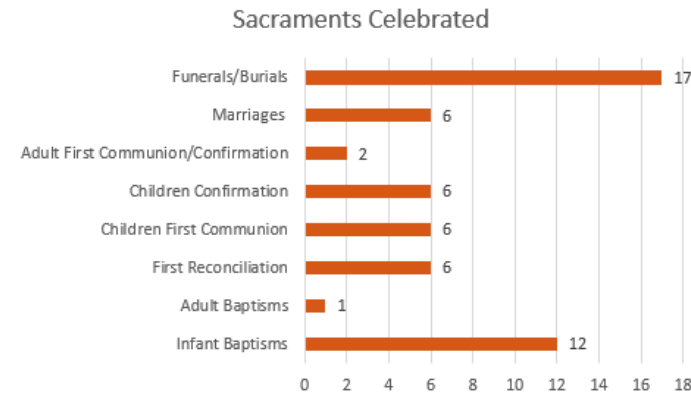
Sacraments Celebrated

Funerals/Burials 17
Marriages 6
Adult First Communion/Confirmation 2
Children Confirmation 6
Children First Communion 6
First Reconciliation 6
Adult Baptisms 1
Infant Baptisms 12

0 2 4 6 8 10 12 14 16 18